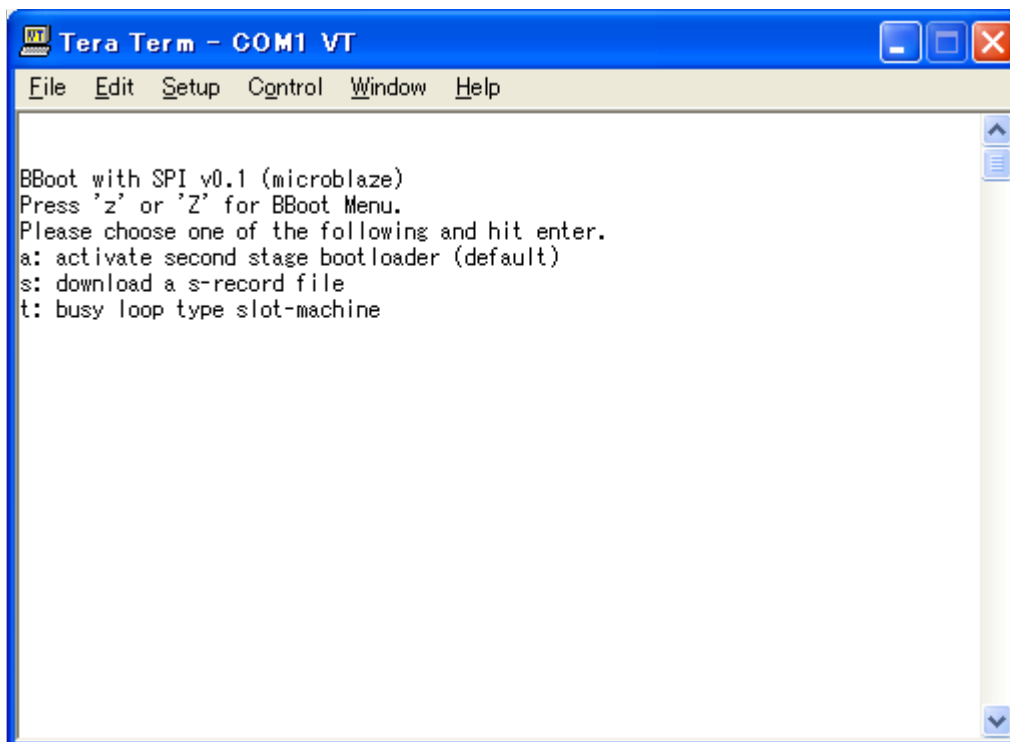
Tera Term - COM1 VT

File Edit Setup Control Window Help

BBoot with SPI v0.1 (microblaze)
Press 'z' or 'Z' for BBoot Menu.
Please choose one of the following and hit enter.
a: activate second stage bootloader (default)
s: download a s-record file
t: busy loop type slot-machine